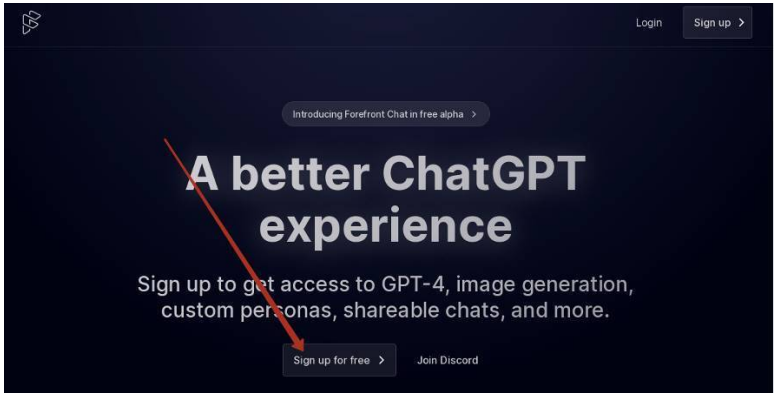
Login Sign up >

Introducing Forefront Chat in free alpha >

A better ChatGPT experience

Sign up to get access to GPT-4, image generation, custom personas, shareable chats, and more.

Sign up for free > Join Discord